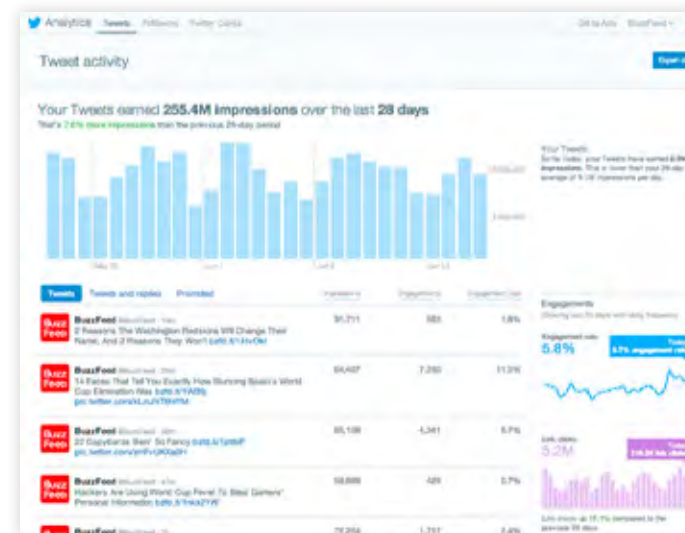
Analytics Tweets Followers Twitter Cards

Go to Ads BuzzFeed

Tweet activity

Export

Your Tweets earned 255.4M impressions over the last 28 days

That's 7.6% more impressions than the previous 28-day period

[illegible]

May 25 Jun 1 Jun 8 Jun 15

Your Tweets
So far today, your Tweets have earned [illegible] impressions. This is lower than your 28-day average of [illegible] impressions per day.

Tweets Tweets and replies Promoted

Impressions Engagements Engagement rate

BuzzFeed
2 Reasons The Washington Redskins Will Change Their Name, And 2 Reasons They Won't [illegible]

91,211 583 1.6%

BuzzFeed
14 Faces That Tell You Exactly How Stunning Spain's World Cup Elimination Was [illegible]
pic.twitter.com/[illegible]

64,407 7,280 11.3%

BuzzFeed
22 Capybaras Bein' So Fancy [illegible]
pic.twitter.com/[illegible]

65,108 4,341 6.7%

BuzzFeed
Hackers Are Using World Cup Fever To Steal Gamers' Personal Information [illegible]

59,699 429 0.7%

BuzzFeed

72,264 1,717 2.4%

Engagements
Showing last 28 days with daily frequency

Engagement rate
5.8%

Link clicks
5.2M

Link clicks up 15.1% compared to the previous 28 days